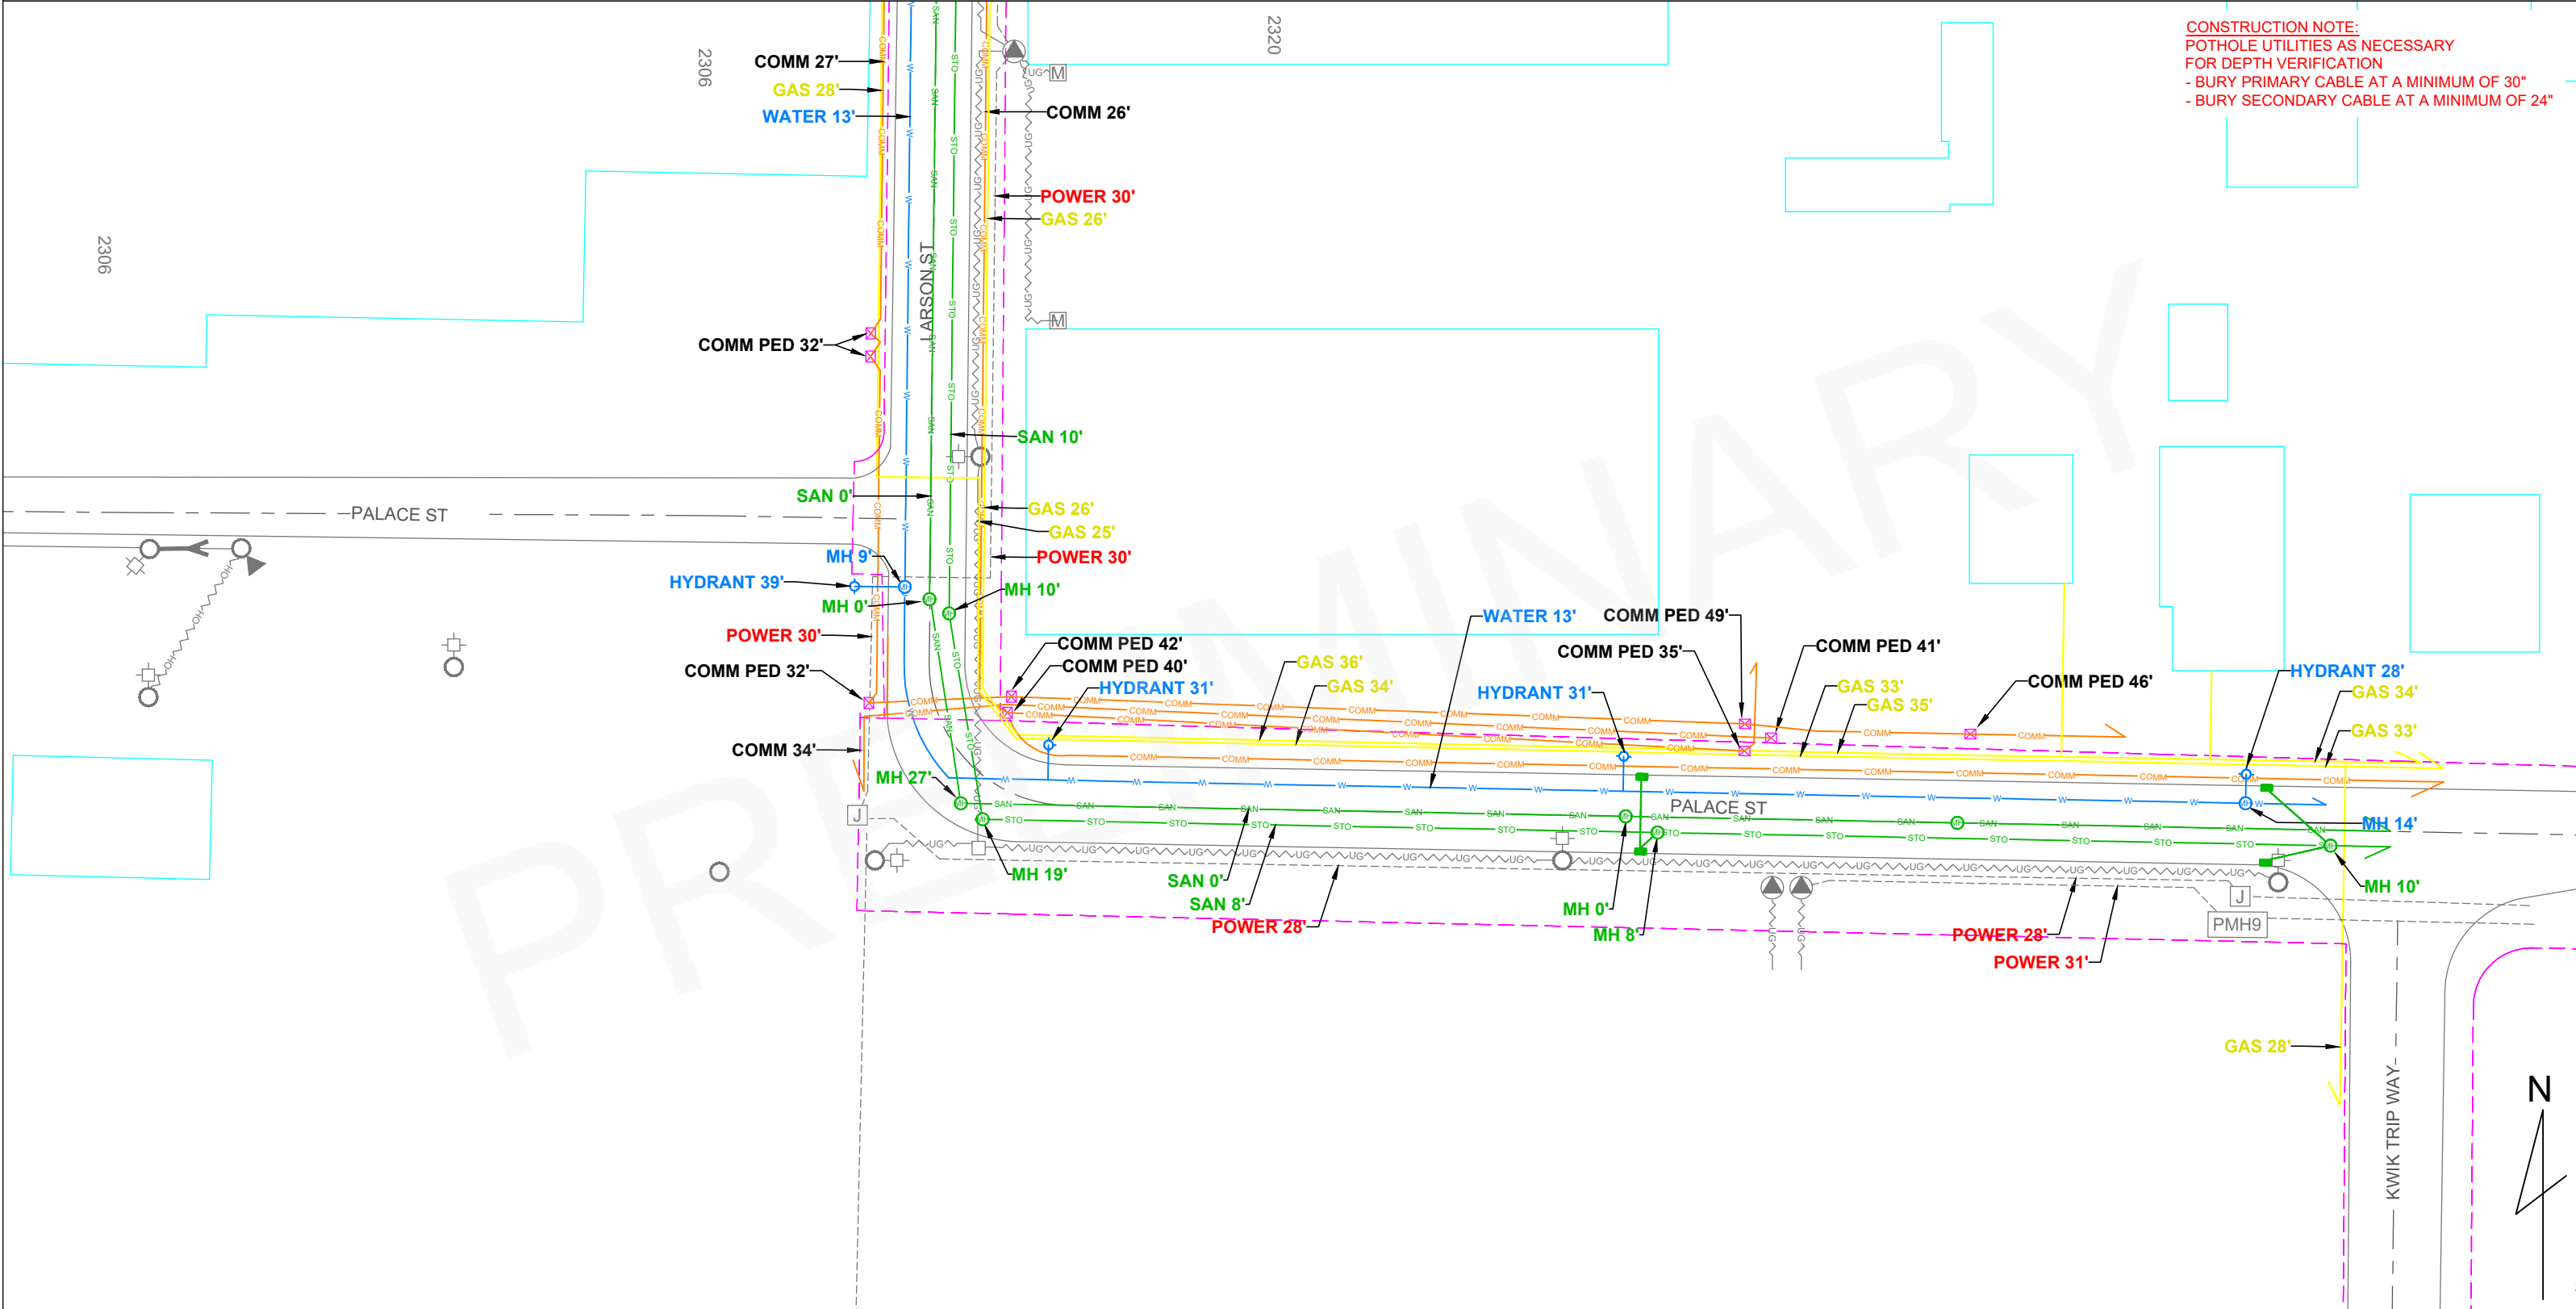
CONSTRUCTION NOTE:
POTHOLE UTILITIES AS NECESSARY FOR DEPTH VERIFICATION
- BURY PRIMARY CABLE AT A MINIMUM OF 30"
- BURY SECONDARY CABLE AT A MINIMUM OF 24"

2306

2320

2306

COMM 27'
GAS 28'
WATER 13'
COMM 26'
POWER 30'
GAS 26'
LARSON ST
COMM PED 32'
SAN 10'
SAN 0'
PALACE ST
GAS 26'
GAS 25'
POWER 30'
MH 9'
HYDRANT 39'
MH 0'
MH 10'
POWER 30'
COMM PED 32'
COMM PED 42'
COMM PED 40'
HYDRANT 31'
GAS 36'
GAS 34'
WATER 13'
COMM PED 49'
COMM PED 35'
COMM PED 41'
HYDRANT 31'
GAS 33'
GAS 35'
COMM PED 46'
HYDRANT 28'
GAS 34'
GAS 33'
COMM 34'
MH 27'
PALACE ST
MH 14'
MH 19'
SAN 0'
SAN 8'
POWER 28'
MH 0'
MH 8'
POWER 28'
POWER 31'
MH 10'
PMH9
GAS 28'
KWIK TRIP WAY
N

PRELIMINARY